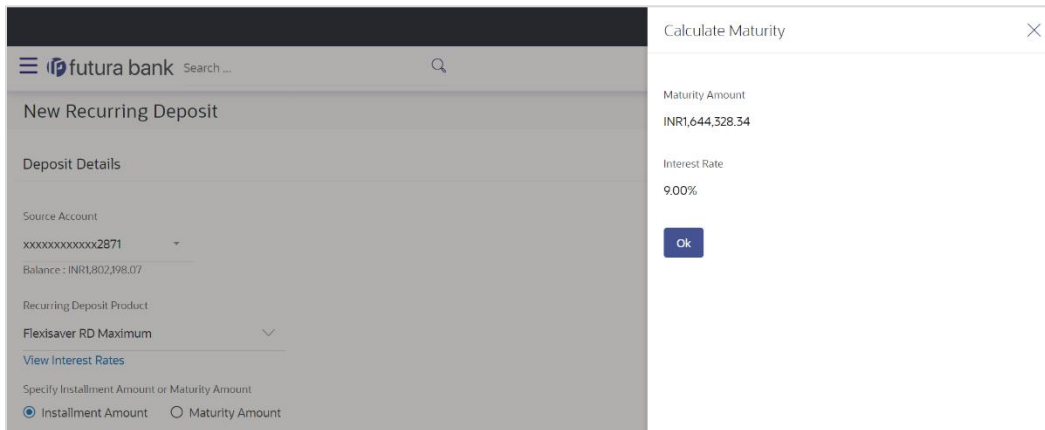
futura bank Search ...

New Recurring Deposit

Deposit Details

Source Account

xxxxxxxxxxxx2871

Balance : INR1,802,198.07

Recurring Deposit Product

Flexisaver RD Maximum

View Interest Rates

Specify Installment Amount or Maturity Amount

Installment Amount Maturity Amount

Calculate Maturity

Maturity Amount

INR1,644,328.34

Interest Rate

9.00%

Ok